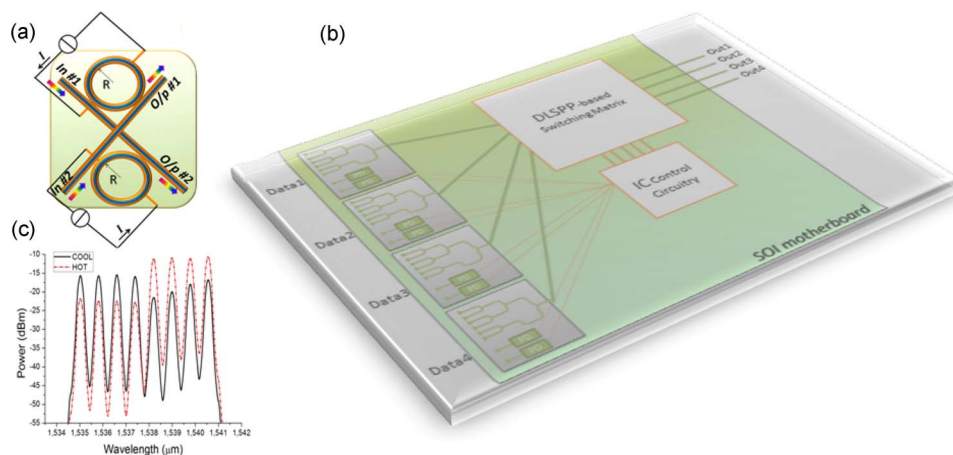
(a)

I

In #1

R

O/p #1

In #2

R

O/p #2

I

(c)

COOL
HOT

-10
-15
-20
-25
-30
-35
-40
-45
-50
-55

Power (dBm)

1,534 1,535 1,536 1,537 1,538 1,539 1,540 1,541 1,542

Wavelength (μm)

(b)

Out1
Out2
Out3
Out4

DLSPP-based SwitchingMatrix

IC Control Circuitry

Data1

Data2

Data3

Data4

SOI motherboard